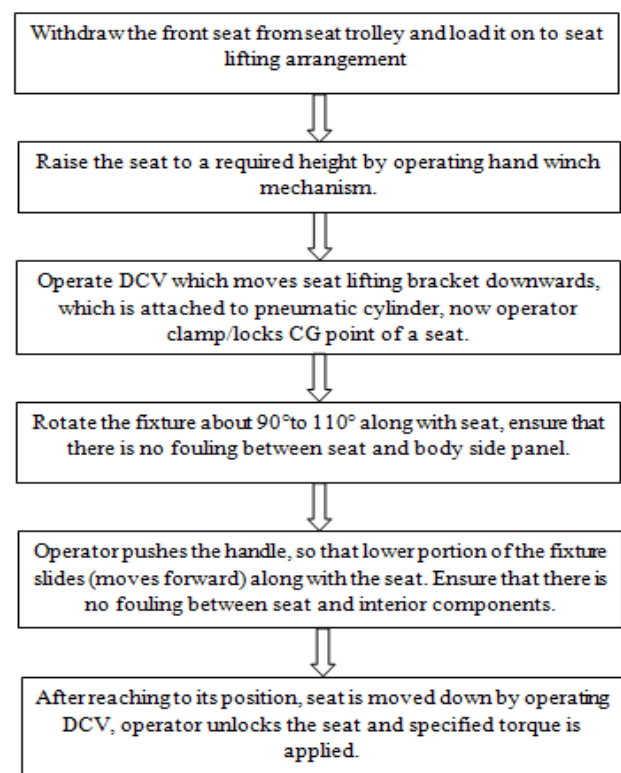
Withdraw the front seat from seat trolley and load it on to seat lifting arrangement

Raise the seat to a required height by operating hand winch mechanism.

Operate DCV which moves seat lifting bracket downwards, which is attached to pneumatic cylinder, now operator clamp/locks CG point of a seat.

Rotate the fixture about 90°to 110° along with seat, ensure that there is no fouling between seat and body side panel.

Operator pushes the handle, so that lower portion of the fixture slides (moves forward) along with the seat. Ensure that there is no fouling between seat and interior components.

After reaching to its position, seat is moved down by operating DCV, operator unlocks the seat and specified torque is applied.